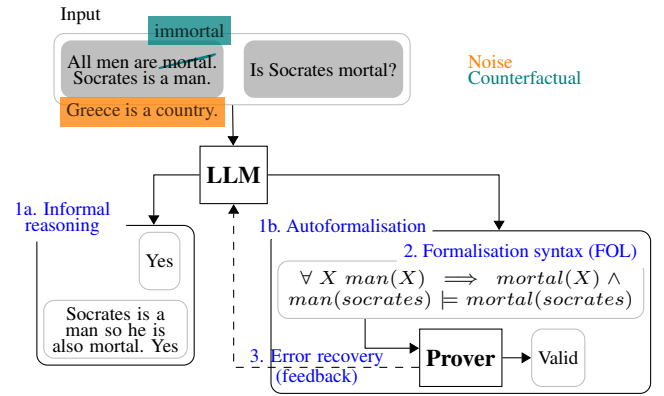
Input

immortal

All men are mortal.
Socrates is a man.

Is Socrates mortal?

Greece is a country.

Noise
Counterfactual

LLM

1a. Informal reasoning

Yes

Socrates is a man so he is also mortal. Yes

1b. Autoformalisation

2. Formalisation syntax (FOL)

$\forall X \; man(X) \implies mortal(X) \land man(socrates) \models mortal(socrates)$

3. Error recovery (feedback)

Prover

Valid